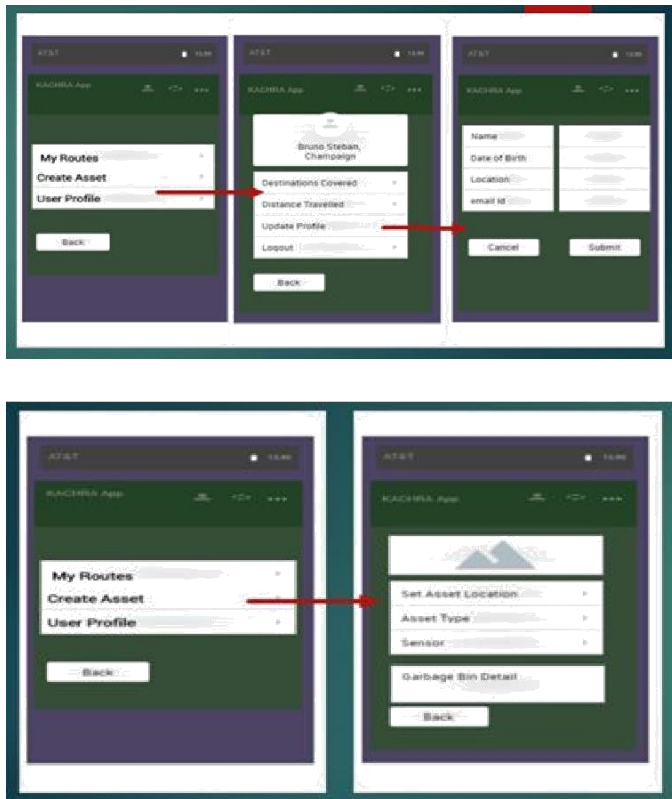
AT&T 12:30

KACHRA App

My Routes
Create Asset
User Profile

Back

AT&T 12:30

KACHRA App

Bruno Steban, Champaign

Destinations Covered
Distance Travelled
Update Profile
Logout

Back

AT&T 12:30

KACHRA App

Name
Date of Birth
Location
email id

Cancel
Submit

AT&T 12:30

KACHRA App

My Routes
Create Asset
User Profile

Back

AT&T 12:30

KACHRA App

Set Asset Location
Asset Type
Sensor

Garbage Bin Detail

Back